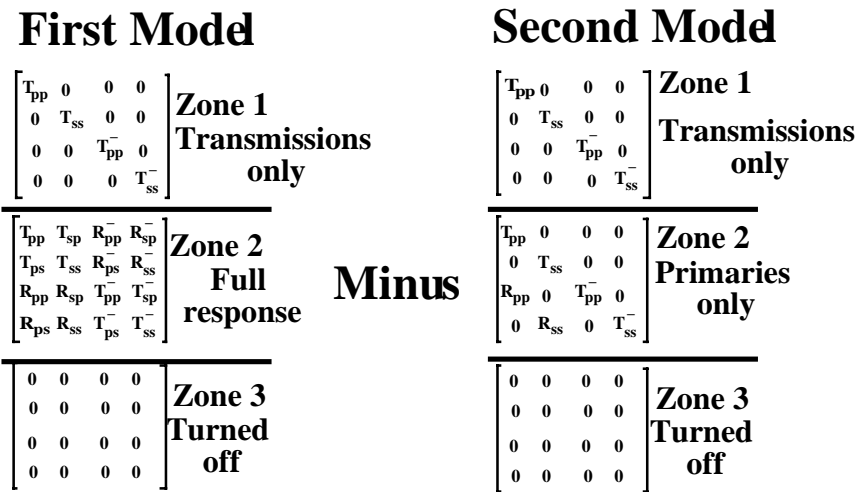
First Model

$\begin{bmatrix} T_{pp} & 0 & 0 & 0 \\ 0 & T_{ss} & 0 & 0 \\ 0 & 0 & T_{pp}^{-} & 0 \\ 0 & 0 & 0 & T_{ss}^{-} \end{bmatrix}$ Zone 1 Transmissions only

$\begin{bmatrix} T_{pp} & T_{sp} & R_{pp}^{-} & R_{sp}^{-} \\ T_{ps} & T_{ss} & R_{ps}^{-} & R_{ss}^{-} \\ R_{pp} & R_{sp} & T_{pp}^{-} & T_{sp}^{-} \\ R_{ps} & R_{ss} & T_{ps}^{-} & T_{ss}^{-} \end{bmatrix}$ Zone 2 Full response

$\begin{bmatrix} 0 & 0 & 0 & 0 \\ 0 & 0 & 0 & 0 \\ 0 & 0 & 0 & 0 \\ 0 & 0 & 0 & 0 \end{bmatrix}$ Zone 3 Turned off

Minus

Second Model

$\begin{bmatrix} T_{pp} & 0 & 0 & 0 \\ 0 & T_{ss} & 0 & 0 \\ 0 & 0 & T_{pp}^{-} & 0 \\ 0 & 0 & 0 & T_{ss}^{-} \end{bmatrix}$ Zone 1 Transmissions only

$\begin{bmatrix} T_{pp} & 0 & 0 & 0 \\ 0 & T_{ss} & 0 & 0 \\ R_{pp} & 0 & T_{pp}^{-} & 0 \\ 0 & R_{ss} & 0 & T_{ss}^{-} \end{bmatrix}$ Zone 2 Primaries only

$\begin{bmatrix} 0 & 0 & 0 & 0 \\ 0 & 0 & 0 & 0 \\ 0 & 0 & 0 & 0 \\ 0 & 0 & 0 & 0 \end{bmatrix}$ Zone 3 Turned off